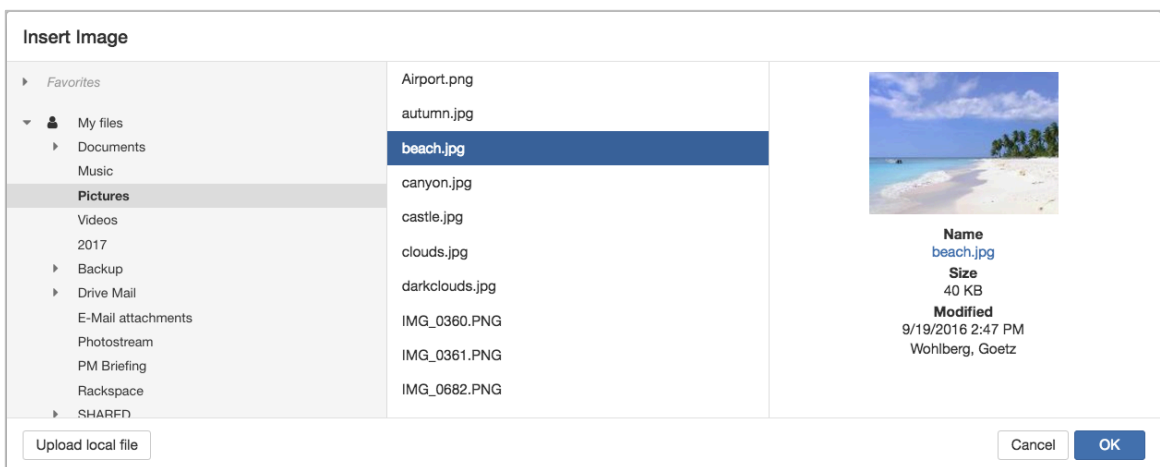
Insert Image

Favorites
My files
Documents
Music
Pictures
Videos
2017
Backup
Drive Mail
E-Mail attachments
Photostream
PM Briefing
Rackspace
SHARED

Airport.png
autumn.jpg
beach.jpg
canyon.jpg
castle.jpg
clouds.jpg
darkclouds.jpg
IMG_0360.PNG
IMG_0361.PNG
IMG_0682.PNG

Name
beach.jpg
Size
40 KB
Modified
9/19/2016 2:47 PM
Wohlberg, Goetz

Upload local file

Cancel
OK